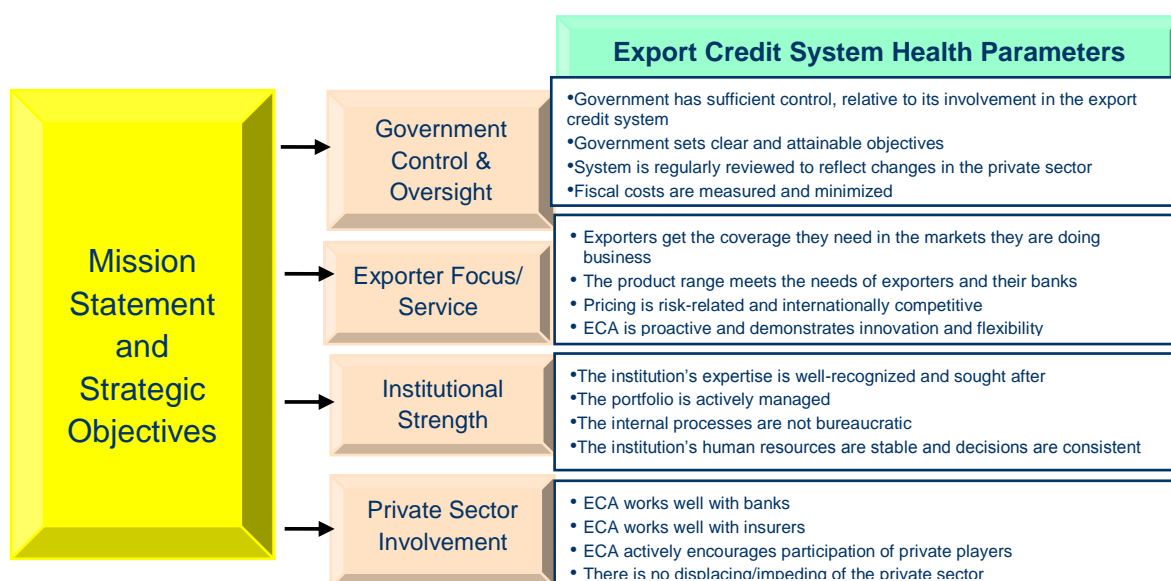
Export Credit System Health Parameters

Mission Statement and Strategic Objectives

Government Control & Oversight

•Government has sufficient control, relative to its involvement in the export credit system
•Government sets clear and attainable objectives
•System is regularly reviewed to reflect changes in the private sector
•Fiscal costs are measured and minimized

Exporter Focus/ Service

• Exporters get the coverage they need in the markets they are doing business
• The product range meets the needs of exporters and their banks
• Pricing is risk-related and internationally competitive
• ECA is proactive and demonstrates innovation and flexibility

Institutional Strength

•The institution's expertise is well-recognized and sought after
•The portfolio is actively managed
•The internal processes are not bureaucratic
•The institution's human resources are stable and decisions are consistent

Private Sector Involvement

• ECA works well with banks
• ECA works well with insurers
• ECA actively encourages participation of private players
• There is no displacing/impeding of the private sector